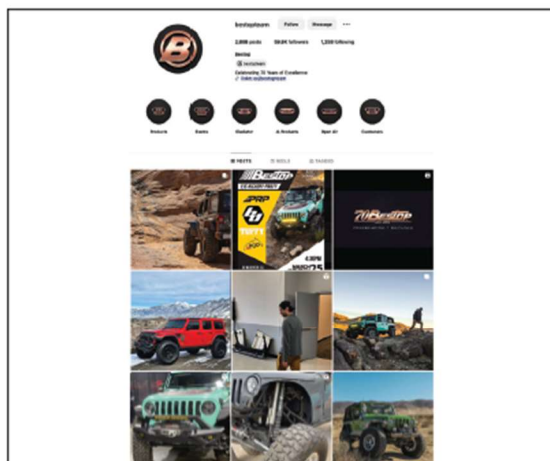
bestoplovers Follow Message ···

2,808 posts 59.8K followers 1,330 following

Bestop

@ bestopteam

Celebrating 70 Years of Excellence

linktr.ee/bestopteam

Products Events Gladiator JL Products Open Air Customers

POSTS REELS TAGGED

Bestop

PRP

TWTY

70 Bestop